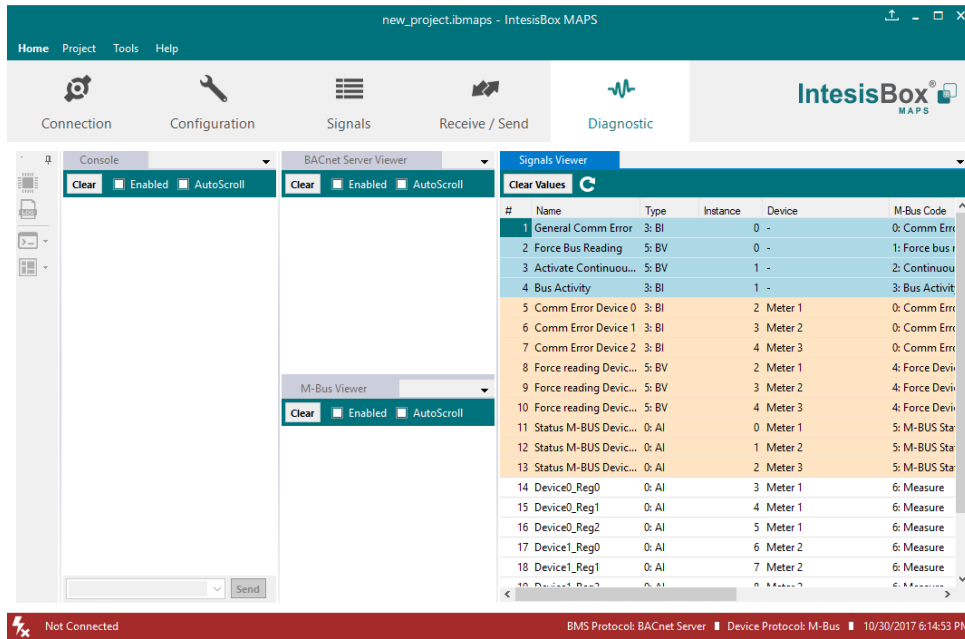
new_project.ibmaps - IntesisBox MAPS

Home Project Tools Help

Connection Configuration Signals Receive / Send Diagnostic

IntesisBox® MAPS

Console
Clear Enabled AutoScroll

BACnet Server Viewer
Clear Enabled AutoScroll

M-Bus Viewer
Clear Enabled AutoScroll

Send

Signals Viewer
Clear Values

| # | Name | Type | Instance | Device | M-Bus Code |
|---|---|---|---|---|---|
| 1 | General Comm Error | 3: BI | 0 | - | 0: Comm Erro |
| 2 | Force Bus Reading | 5: BV | 0 | - | 1: Force bus r |
| 3 | Activate Continuou... | 5: BV | 1 | - | 2: Continuou |
| 4 | Bus Activity | 3: BI | 1 | - | 3: Bus Activit |
| 5 | Comm Error Device 0 | 3: BI | 2 | Meter 1 | 0: Comm Erro |
| 6 | Comm Error Device 1 | 3: BI | 3 | Meter 2 | 0: Comm Erro |
| 7 | Comm Error Device 2 | 3: BI | 4 | Meter 3 | 0: Comm Erro |
| 8 | Force reading Devic... | 5: BV | 2 | Meter 1 | 4: Force Devi |
| 9 | Force reading Devic... | 5: BV | 3 | Meter 2 | 4: Force Devi |
| 10 | Force reading Devic... | 5: BV | 4 | Meter 3 | 4: Force Devi |
| 11 | Status M-BUS Devic... | 0: AI | 0 | Meter 1 | 5: M-BUS Sta |
| 12 | Status M-BUS Devic... | 0: AI | 1 | Meter 2 | 5: M-BUS Sta |
| 13 | Status M-BUS Devic... | 0: AI | 2 | Meter 3 | 5: M-BUS Sta |
| 14 | Device0_Reg0 | 0: AI | 3 | Meter 1 | 6: Measure |
| 15 | Device0_Reg1 | 0: AI | 4 | Meter 1 | 6: Measure |
| 16 | Device0_Reg2 | 0: AI | 5 | Meter 1 | 6: Measure |
| 17 | Device1_Reg0 | 0: AI | 6 | Meter 2 | 6: Measure |
| 18 | Device1_Reg1 | 0: AI | 7 | Meter 2 | 6: Measure |

Not Connected BMS Protocol: BACnet Server Device Protocol: M-Bus 10/30/2017 6:14:53 PM